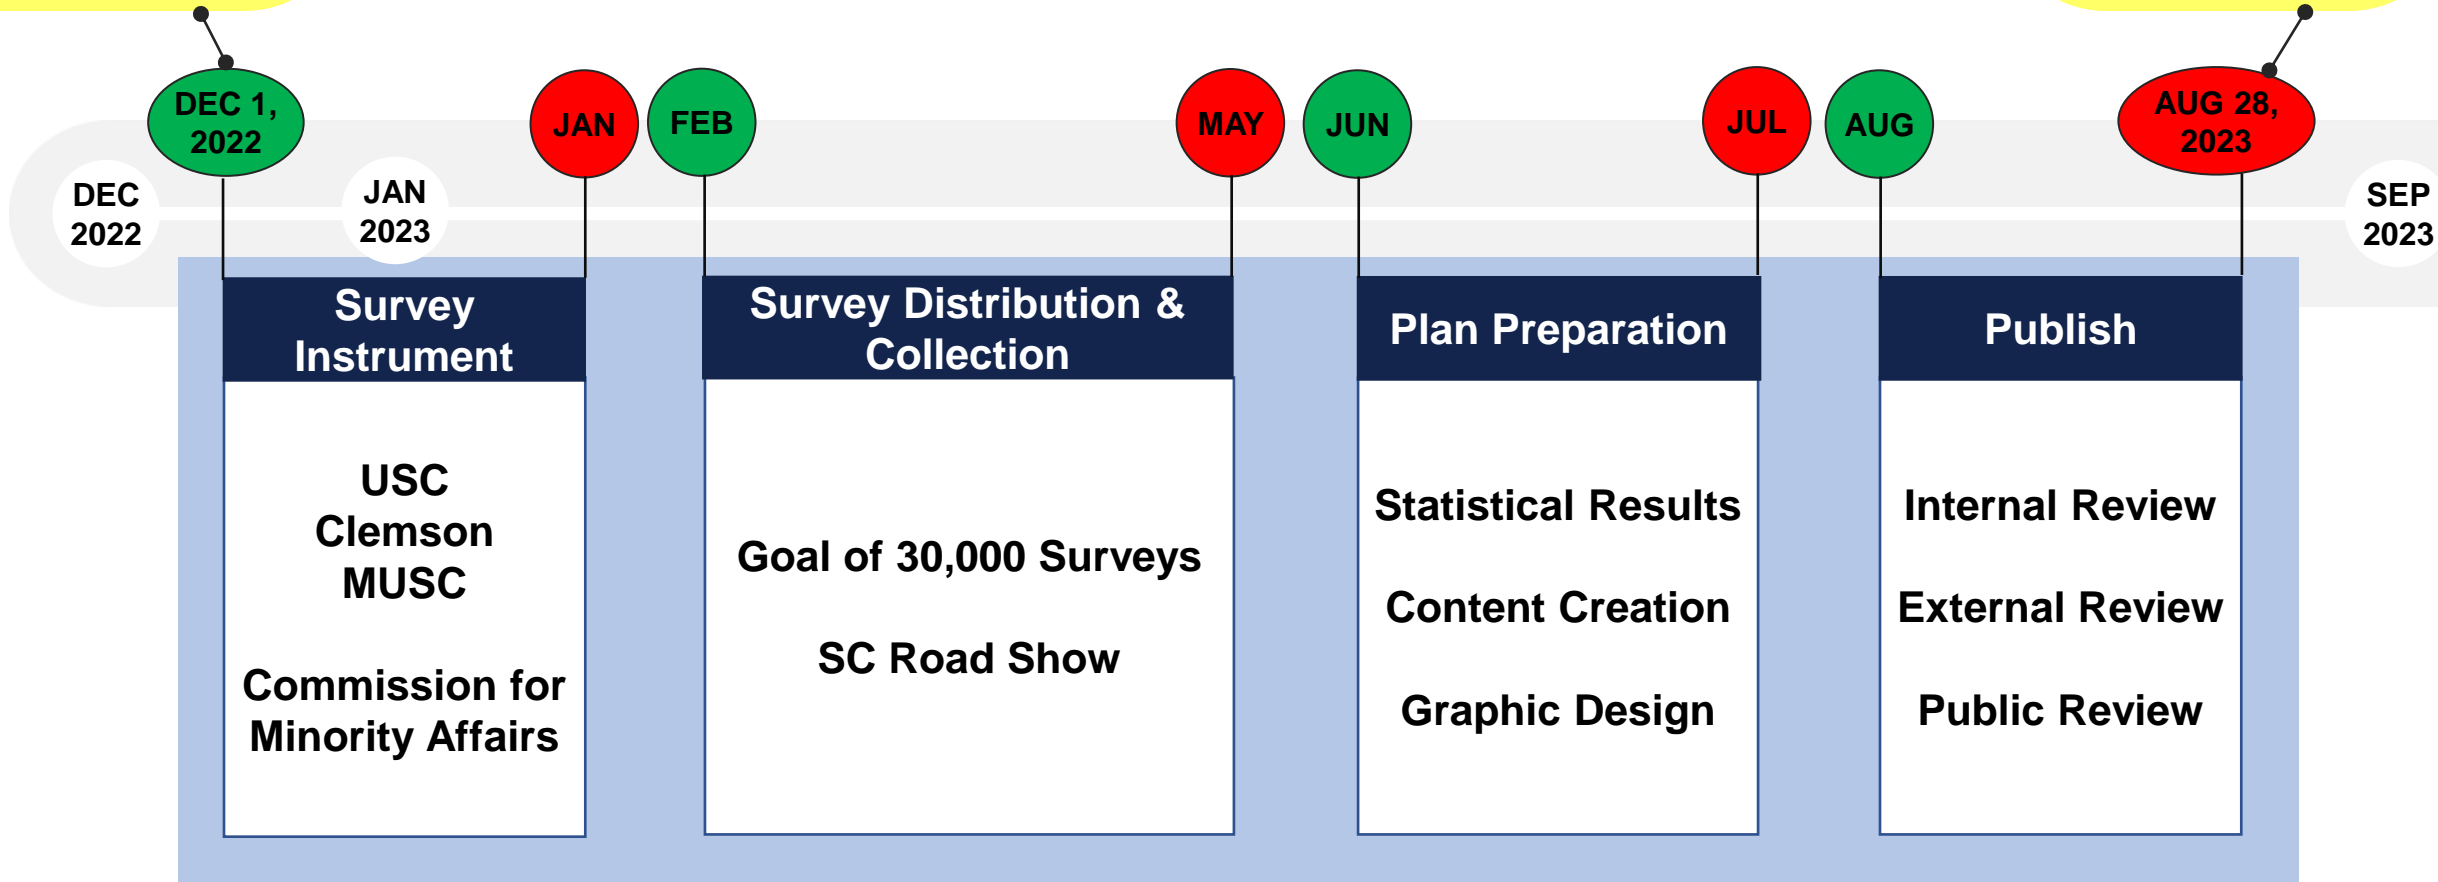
DEC 1, 2022

DEC 2022

JAN 2023

JAN

FEB

MAY

JUN

JUL

AUG

AUG 28, 2023

SEP 2023

Survey Instrument

USC
Clemson
MUSC

Commission for Minority Affairs

Survey Distribution & Collection

Goal of 30,000 Surveys

SC Road Show

Plan Preparation

Statistical Results

Content Creation

Graphic Design

Publish

Internal Review

External Review

Public Review